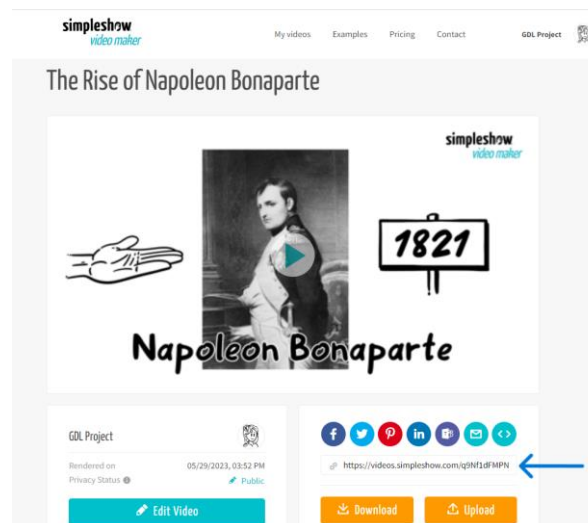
simpleshow video maker

My videos Examples Pricing Contact GDL Project

The Rise of Napoleon Bonaparte

simpleshow video maker

1821

Napoleon Bonaparte

GDL Project

Rendered on 05/29/2023, 03:52 PM

Privacy Status Public

Edit Video

https://videos.simpleshow.com/q9Nf1dFMPN

Download

Upload